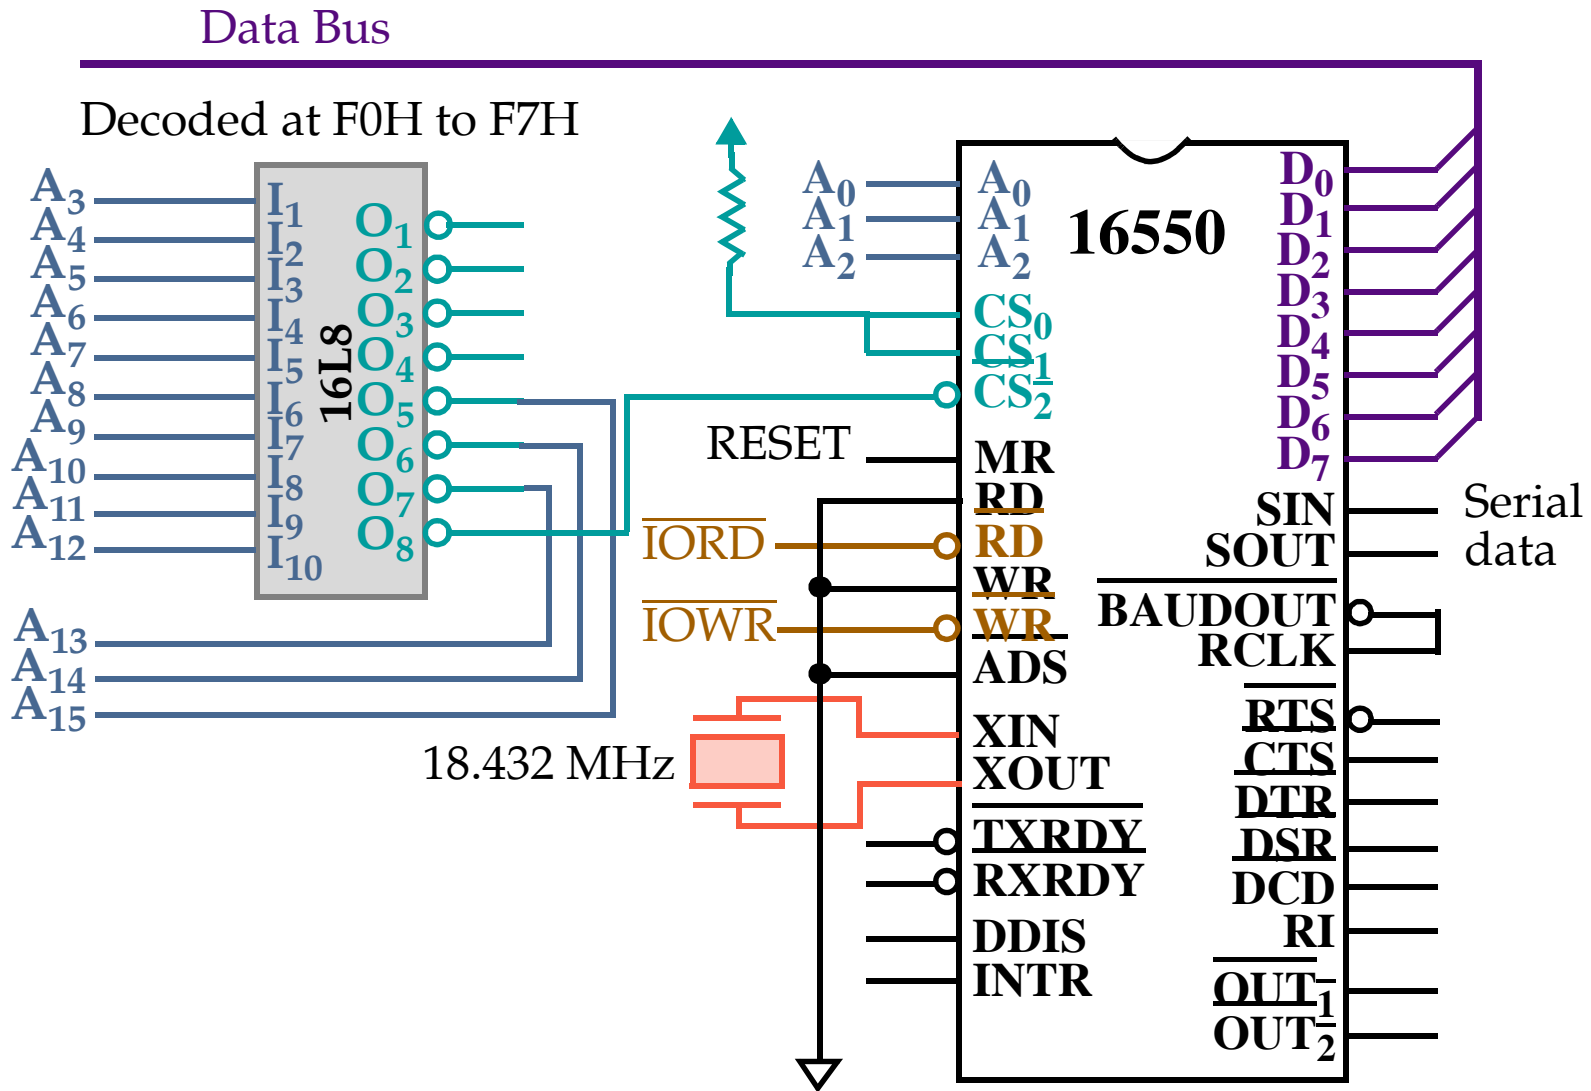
Data Bus

Decoded at F0H to F7H

$A_3$
$A_4$
$A_5$
$A_6$
$A_7$
$A_8$
$A_9$
$A_{10}$
$A_{11}$
$A_{12}$

$I_1$
$I_2$
$I_3$
$I_4$
$I_5$
$I_6$
$I_7$
$I_8$
$I_9$
$I_{10}$

16L8

$O_1$
$O_2$
$O_3$
$O_4$
$O_5$
$O_6$
$O_7$
$O_8$

$A_{13}$
$A_{14}$
$A_{15}$

$A_0$
$A_1$
$A_2$

$A_0$
$A_1$
$A_2$

16550

$CS_0$
$CS_1$
$\overline{CS_2}$

RESET

MR
$\overline{RD}$
RD
$\overline{IORD}$
WR
$\overline{IOWR}$
$\overline{WR}$
ADS

18.432 MHz

XIN
XOUT
$\overline{TXRDY}$
$\overline{RXRDY}$
DDIS
INTR

$D_0$
$D_1$
$D_2$
$D_3$
$D_4$
$D_5$
$D_6$
$D_7$

SIN
SOUT
Serial data

$\overline{BAUDOUT}$
RCLK
$\overline{RTS}$
$\overline{CTS}$
$\overline{DTR}$
$\overline{DSR}$
DCD
RI
$\overline{OUT_1}$
$\overline{OUT_2}$